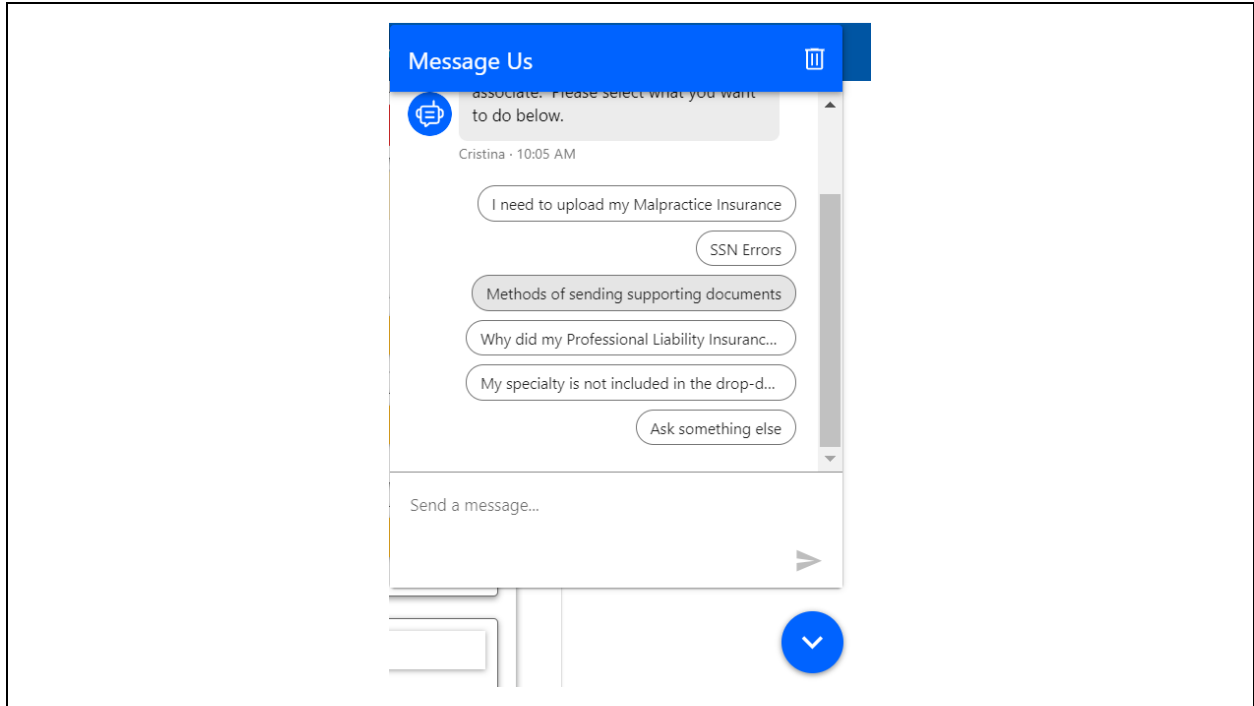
Message Us

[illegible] Please select what you want to do below.

Cristina · 10:05 AM

I need to upload my Malpractice Insurance

SSN Errors

Methods of sending supporting documents

Why did my Professional Liability Insuranc...

My specialty is not included in the drop-d...

Ask something else

Send a message...